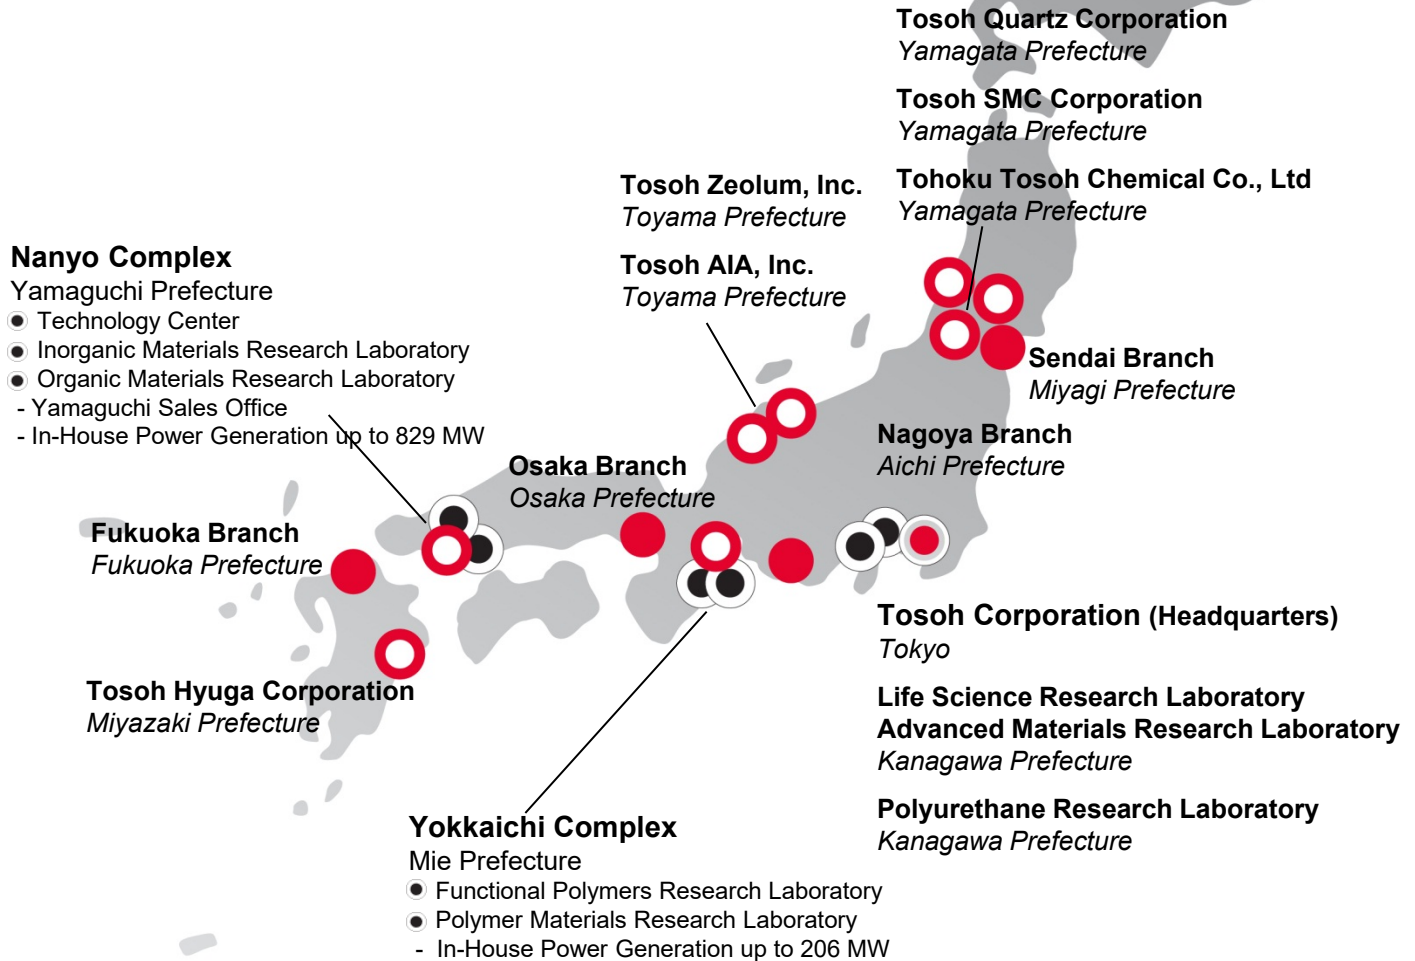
Tosoh Quartz Corporation
Yamagata Prefecture

Tosoh SMC Corporation
Yamagata Prefecture

Tohoku Tosoh Chemical Co., Ltd
Yamagata Prefecture

Tosoh Zeolum, Inc.
Toyama Prefecture

Tosoh AIA, Inc.
Toyama Prefecture

Nanyo Complex
Yamaguchi Prefecture
Technology Center
Inorganic Materials Research Laboratory
Organic Materials Research Laboratory
- Yamaguchi Sales Office
- In-House Power Generation up to 829 MW

Sendai Branch
Miyagi Prefecture

Nagoya Branch
Aichi Prefecture

Osaka Branch
Osaka Prefecture

Fukuoka Branch
Fukuoka Prefecture

Tosoh Hyuga Corporation
Miyazaki Prefecture

Tosoh Corporation (Headquarters)
Tokyo

Life Science Research Laboratory
Advanced Materials Research Laboratory
Kanagawa Prefecture

Polyurethane Research Laboratory
Kanagawa Prefecture

Yokkaichi Complex
Mie Prefecture
Functional Polymers Research Laboratory
Polymer Materials Research Laboratory
- In-House Power Generation up to 206 MW